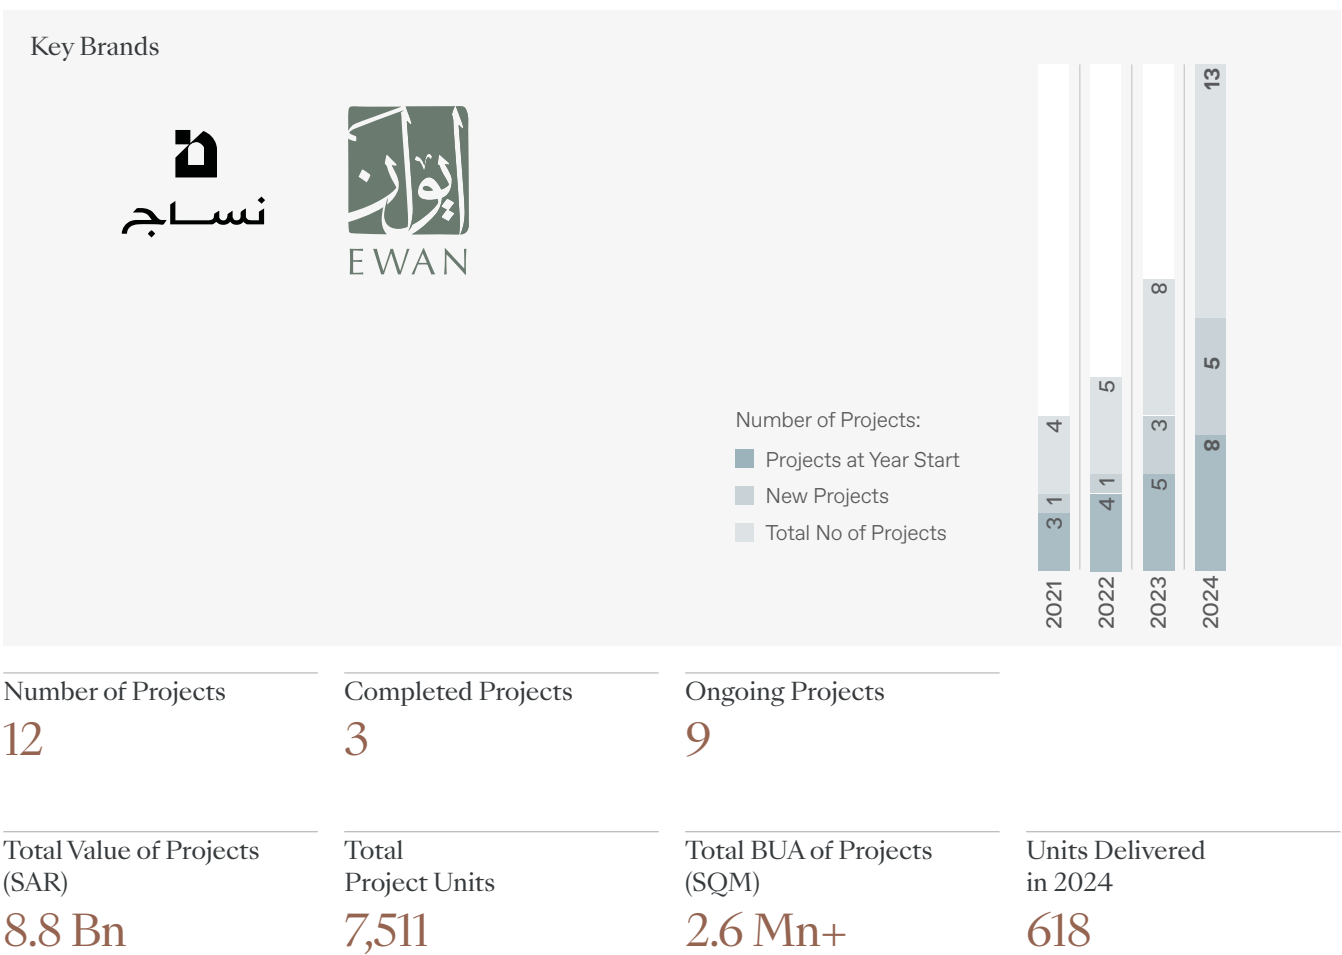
Key Brands

نساجـ

ايوان

EWAN

Number of Projects:

Projects at Year Start

New Projects

Total No of Projects

| | 2021 | 2022 | 2023 | 2024 |
|---|---|---|---|---|
| Projects at Year Start | 3 | 4 | 5 | 8 |
| New Projects | 1 | 1 | 3 | 5 |
| Total No of Projects | 4 | 5 | 8 | 13 |

Number of Projects
12

Completed Projects
3

Ongoing Projects
9

Total Value of Projects (SAR)
8.8 Bn

Total Project Units
7,511

Total BUA of Projects (SQM)
2.6 Mn+

Units Delivered in 2024
618